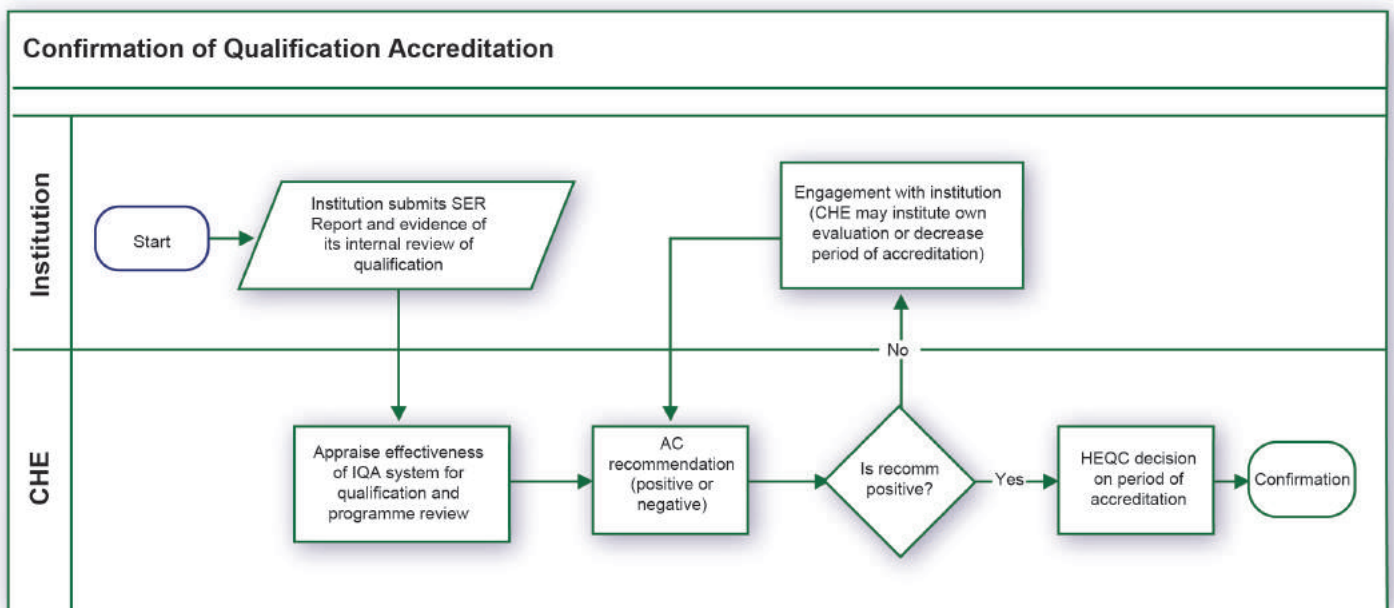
Confirmation of Qualification Accreditation

Institution

Start

Institution submits SER Report and evidence of its internal review of qualification

Engagement with institution (CHE may institute own evaluation or decrease period of accreditation)

No

CHE

Appraise effectiveness of IQA system for qualification and programme review

AC recommendation (positive or negative)

Is recomm positive?

Yes

HEQC decision on period of accreditation

Confirmation